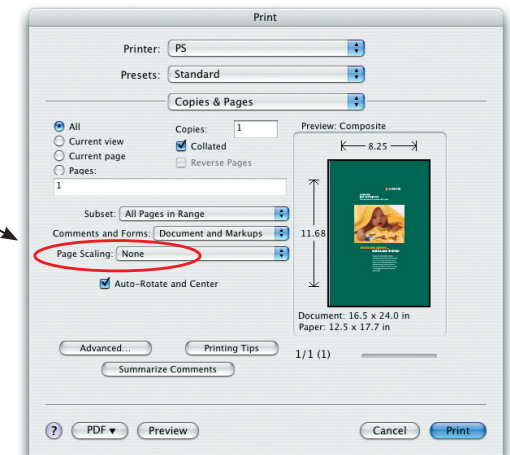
Print

Printer: PS

Presets: Standard

Copies & Pages

All
Current view
Current page
Pages:
1

Copies: 1
Collated
Reverse Pages

Preview: Composite
8.25
11.68

Subset: All Pages in Range
Comments and Forms: Document and Markups
Page Scaling: None

Auto-Rotate and Center

Document: 16.5 x 24.0 in
Paper: 12.5 x 17.7 in

Advanced...
Printing Tips
Summarize Comments

1/1 (1)

?
PDF ▾
Preview
Cancel
Print